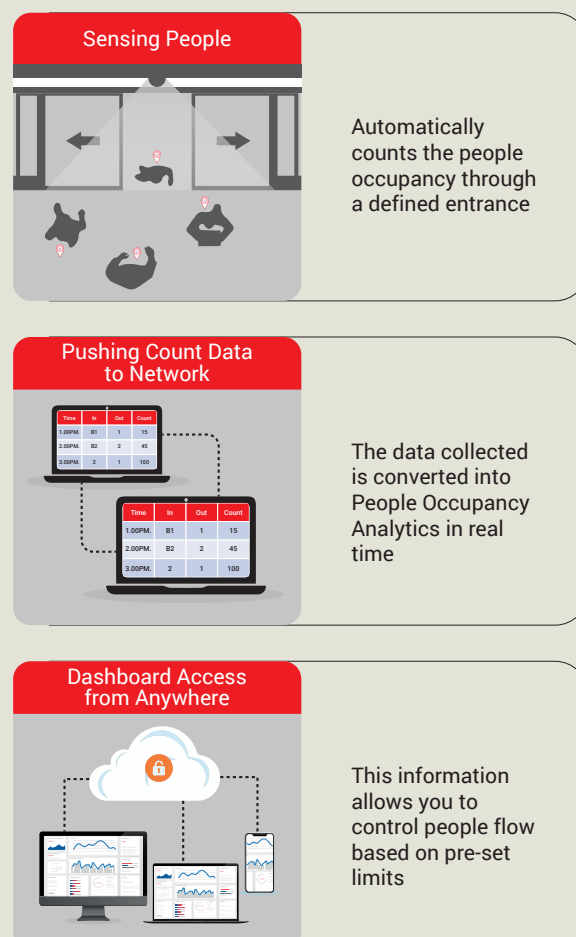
Sensing People

Automatically counts the people occupancy through a defined entrance

Pushing Count Data to Network

| Time | In | Out | Count |
|---|---|---|---|
| 1.00PM. | B1 | 1 | 15 |
| 2.00PM. | B2 | 2 | 45 |
| 3.00PM. | 2 | 1 | 100 |

| Time | In | Out | Count |
|---|---|---|---|
| 1.00PM. | B1 | 1 | 15 |
| 2.00PM. | B2 | 2 | 45 |
| 3.00PM. | 2 | 1 | 100 |

The data collected is converted into People Occupancy Analytics in real time

Dashboard Access from Anywhere

This information allows you to control people flow based on pre-set limits